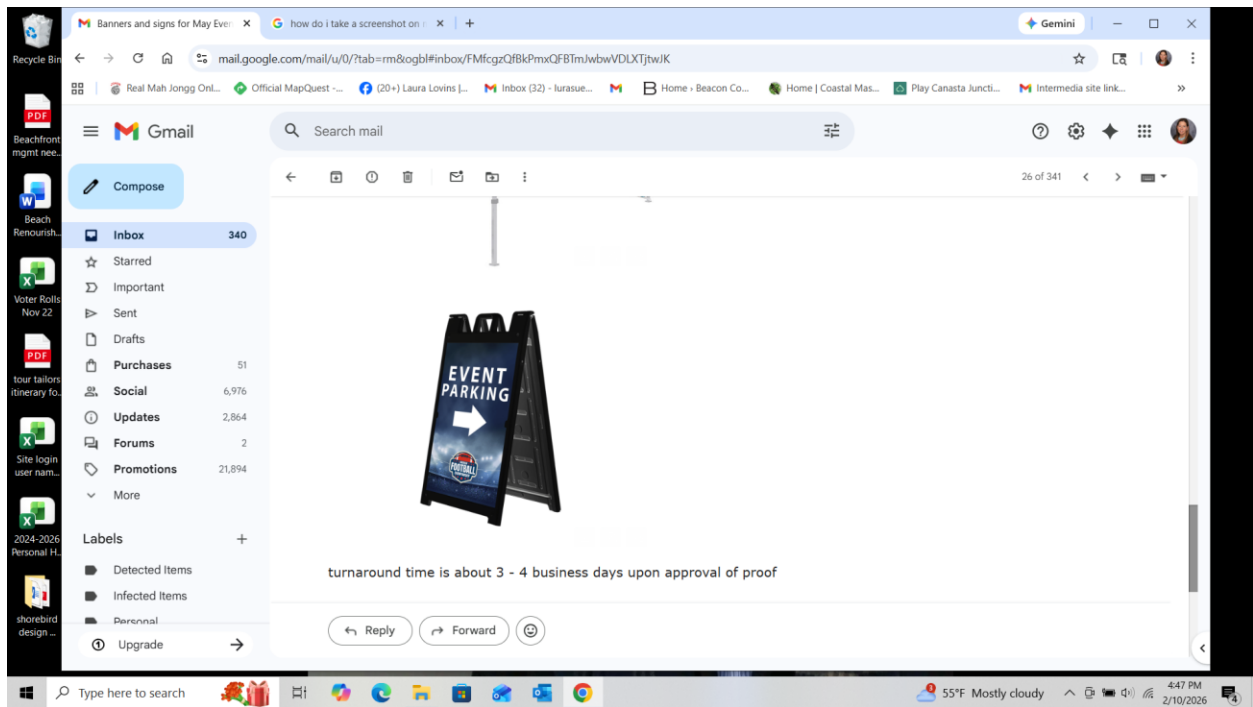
Recycle Bin

Beachfront mgmt nee...

Beach Renourish...

Voter Rolls Nov 22

tour tailors itinerary fo...

Site login user nam...

2024-2026 Personal H...

shorebird design ...

Banners and signs for May Even
how do i take a screenshot on
Gemini

mail.google.com/mail/u/0/?tab=rm&ogbl#inbox/FMfcgzQfBkPmxQFBTmJwbwVDLXTjtwJK

Real Mah Jongg Onl... Official MapQuest -... (20+) Laura Lovins |... Inbox (32) - lurasue... Home › Beacon Co... Home | Coastal Mas... Play Canasta Juncti... Intermedia site link...

Gmail

Search mail

Compose

Inbox 340
Starred
Important
Sent
Drafts
Purchases 51
Social 6,976
Updates 2,864
Forums 2
Promotions 21,894
More

Labels

Detected Items
Infected Items
Personal

Upgrade

26 of 341

EVENT PARKING

FOOTBALL

turnaround time is about 3 - 4 business days upon approval of proof

Reply
Forward

Type here to search

55°F Mostly cloudy

4:47 PM
2/10/2026